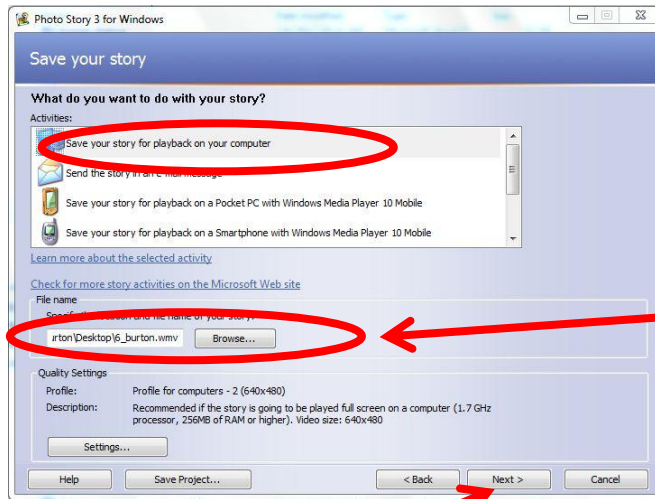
Photo Story 3 for Windows

Save your story

What do you want to do with your story?

Activities:

Save your story for playback on your computer

Send the story in an e-mail message

Save your story for playback on a Pocket PC with Windows Media Player 10 Mobile

Save your story for playback on a Smartphone with Windows Media Player 10 Mobile

Learn more about the selected activity

Check for more story activities on the Microsoft Web site

File name

Specify the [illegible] and file name of your story:

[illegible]rton\Desktop\6_burton.wmv

Browse...

Quality Settings

Profile: Profile for computers - 2 (640x480)

Description: Recommended if the story is going to be played full screen on a computer (1.7 GHz processor, 256MB of RAM or higher). Video size: 640x480

Settings...

Help

Save Project...

< Back

Next >

Cancel